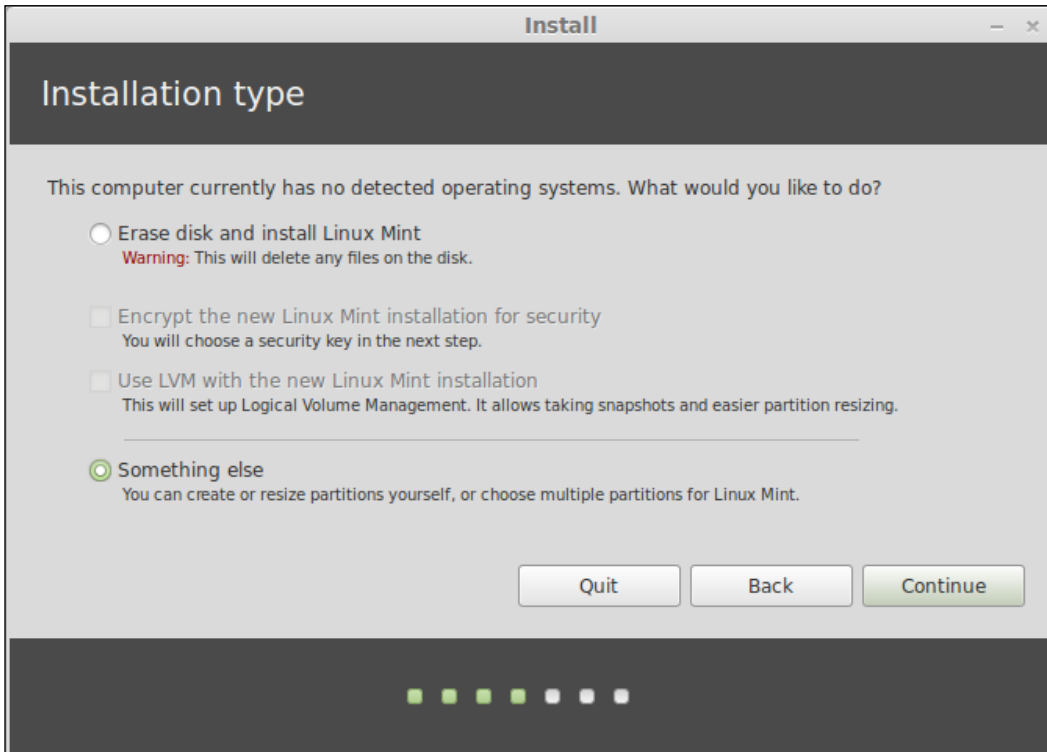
Install

Installation type

This computer currently has no detected operating systems. What would you like to do?

Erase disk and install Linux Mint
Warning: This will delete any files on the disk.

Encrypt the new Linux Mint installation for security
You will choose a security key in the next step.

Use LVM with the new Linux Mint installation
This will set up Logical Volume Management. It allows taking snapshots and easier partition resizing.

Something else
You can create or resize partitions yourself, or choose multiple partitions for Linux Mint.

Quit
Back
Continue